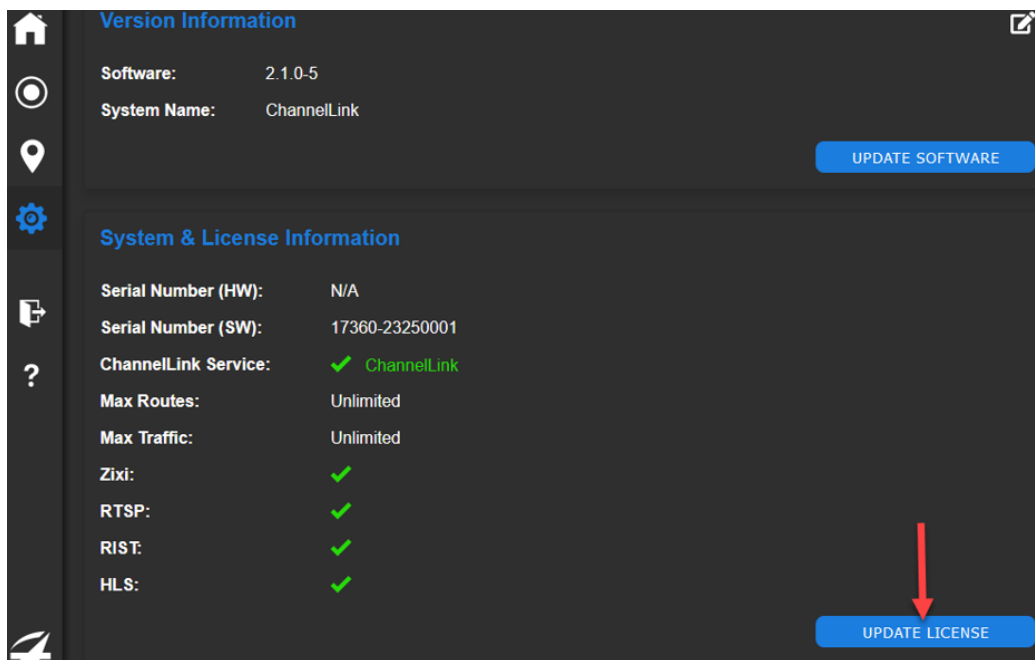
Version Information

Software: 2.1.0-5

System Name: ChannelLink

UPDATE SOFTWARE

System & License Information

Serial Number (HW): N/A

Serial Number (SW): 17360-23250001

ChannelLink Service: ChannelLink

Max Routes: Unlimited

Max Traffic: Unlimited

Zixi:

RTSP:

RIST:

HLS:

UPDATE LICENSE